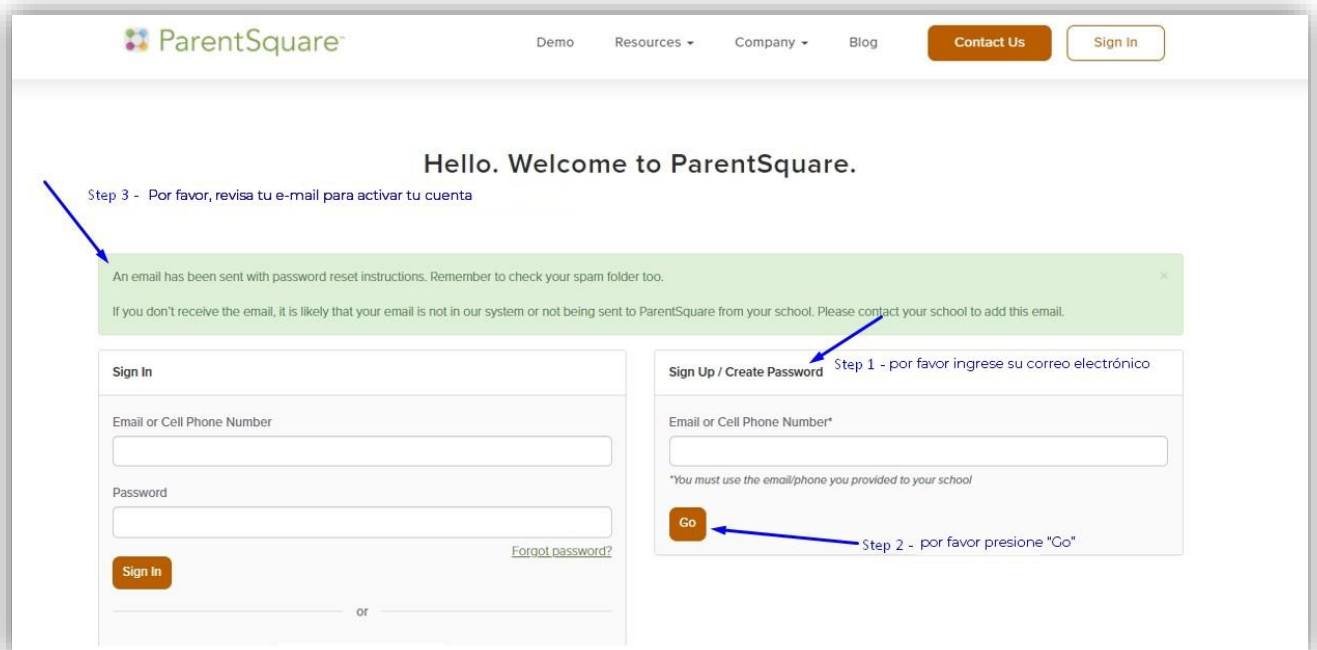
ParentSquare™

Demo Resources ▾ Company ▾ Blog Contact Us Sign In

Hello. Welcome to ParentSquare.

Step 3 - Por favor, revisa tu e-mail para activar tu cuenta

An email has been sent with password reset instructions. Remember to check your spam folder too.

If you don't receive the email, it is likely that your email is not in our system or not being sent to ParentSquare from your school. Please contact your school to add this email.

×

Sign In

Email or Cell Phone Number

Password

Forgot password?

Sign In

or

Sign Up / Create Password

Step 1 - por favor ingrese su correo electrónico

Email or Cell Phone Number*

*You must use the email/phone you provided to your school

Go

Step 2 - por favor presione "Go"